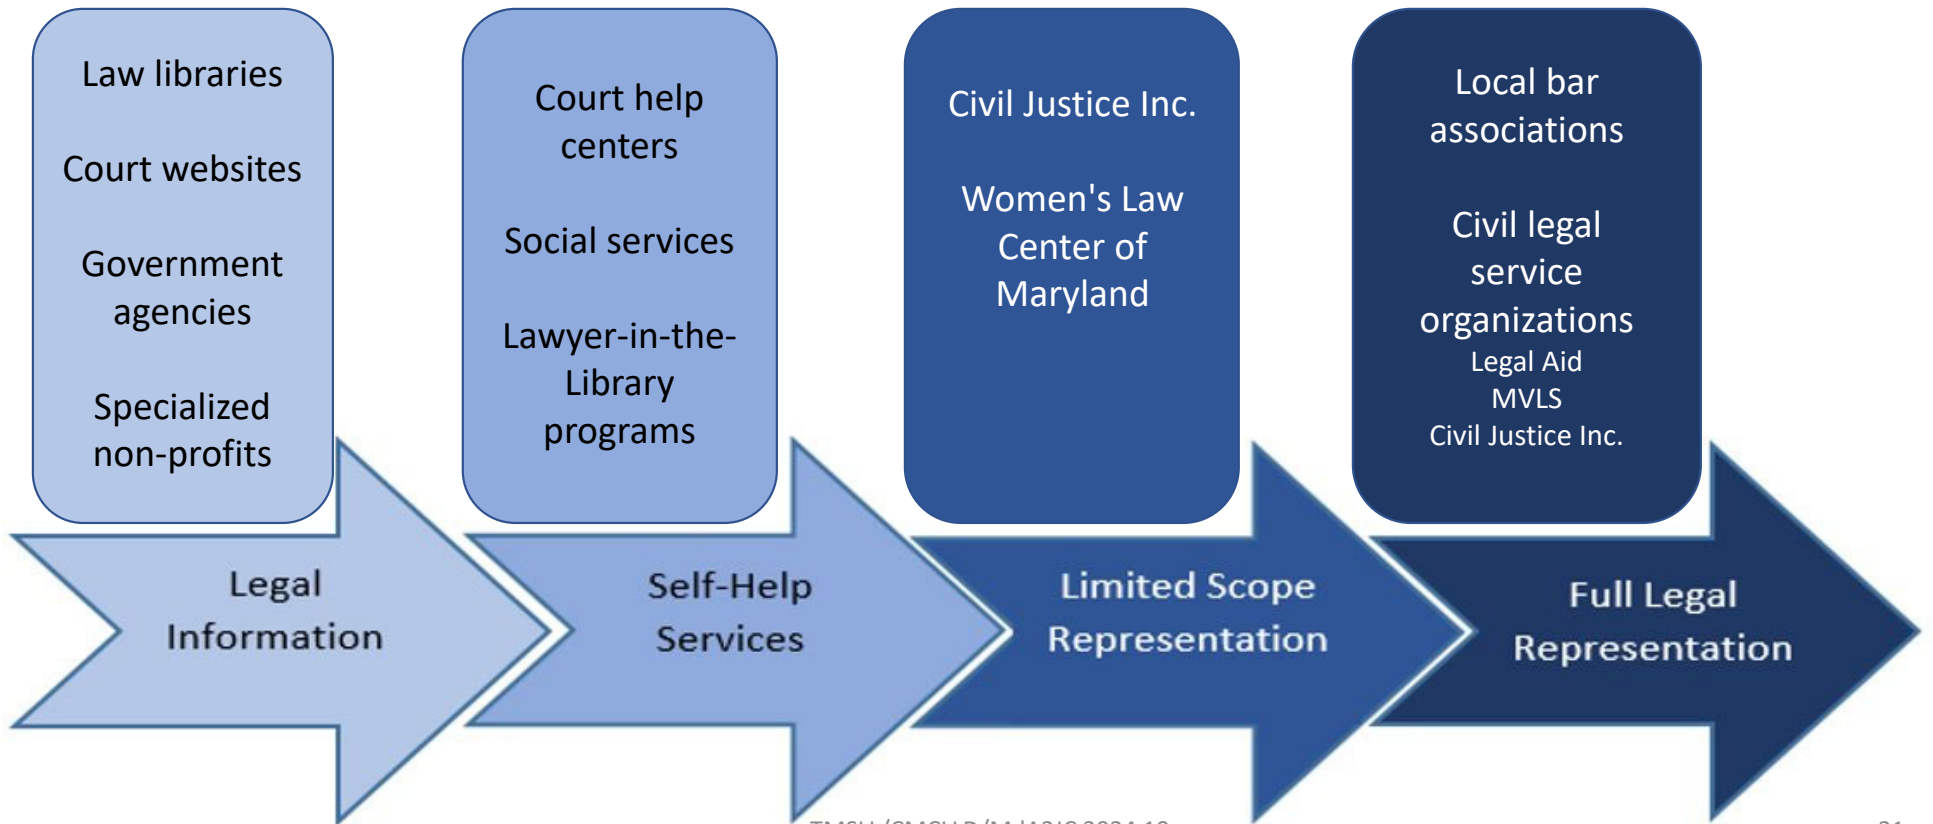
Law libraries

Court websites

Government agencies

Specialized non-profits

Court help centers

Social services

Lawyer-in-the-Library programs

Civil Justice Inc.

Women's Law Center of Maryland

Local bar associations

Civil legal service organizations
Legal Aid
MVLS
Civil Justice Inc.

Legal Information

Self-Help Services

Limited Scope Representation

Full Legal Representation

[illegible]